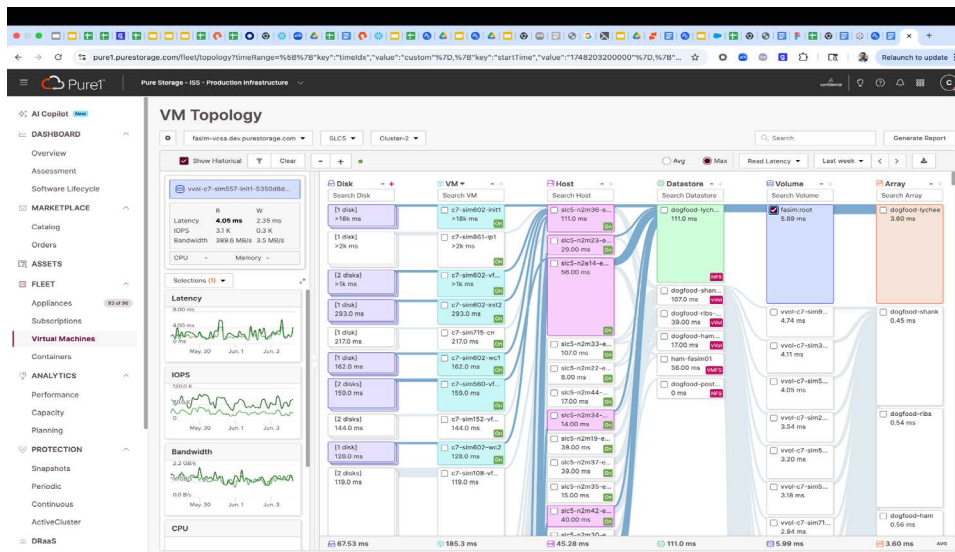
pure1.purestorage.com/fleet/topology?timeRange=%5B%7B"key":"timeIdx","value":"custom"%7D,%7B"key":"startTime","value":"1748203200000"%7D,%7B"...

Relaunch to update

Pure1

Pure Storage - ISS - Production Infrastructure

AI Copilot New

DASHBOARD

Overview

Assessment

Software Lifecycle

MARKETPLACE

Catalog

Orders

ASSETS

FLEET

Appliances 93 of 99

Subscriptions

Virtual Machines

Containers

ANALYTICS

Performance

Capacity

Planning

PROTECTION

Snapshots

Periodic

Continuous

ActiveCluster

DRaaS

VM Topology

fasim-vcsa.dev.purestorage.com

SLCS

Cluster-2

Search

Generate Report

Show Historical

Clear

Avg

Max

Read Latency

Last week

vvol-c7-sim557-init1-5350d8d...

| | R | W |
|---|---|---|
| Latency | 4.05 ms | 2.35 ms |
| IOPS | 3.1 K | 0.3 K |
| Bandwidth | 389.6 MB/s | 3.5 MB/s |

CPU

Memory

Selections (1)

Latency

8.00 ms

4.00 ms

0 ms

May. 20 Jun. 1 Jun. 2

IOPS

120.0 K

0

May. 20 Jun. 1 Jun. 2

Bandwidth

2.2 GB/s

0.0 B/s

May. 30 Jun. 1 Jun. 3

CPU

Disk

Search Disk

[1 disk] >18k ms

[1 disk] >2k ms

[2 disks] >1k ms

[1 disk] 293.0 ms

[1 disk] 217.0 ms

[1 disk] 162.0 ms

[2 disks] 159.0 ms

[2 disks] 144.0 ms

[1 disk] 128.0 ms

[2 disks] 119.0 ms

67.53 ms

VM

Search VM

c7-sim602-init1 >18k ms On

c7-sim861-lp1 >2k ms On

c7-sim602-vf... >1k ms On

c7-sim602-init2 293.0 ms On

c7-sim715-cn 217.0 ms On

c7-sim602-wc1 162.0 ms On

c7-sim560-vf... 159.0 ms On

c7-sim152-vf... 144.0 ms On

c7-sim602-wc2 128.0 ms On

c7-sim108-vf... 119.0 ms

185.3 ms

Host

Search Host

slc5-n2m38-e... 111.0 ms

slc5-n2m23-e... 29.00 ms

slc5-n2e14-e... 56.00 ms

slc5-n2m33-e... 107.0 ms

slc5-n2m22-e... 8.00 ms

slc5-n2m44-... 17.00 ms

slc5-n2m34-... 14.00 ms

slc5-n2m19-e... 38.00 ms

slc5-n2m37-e... 39.00 ms

slc5-n2m35-e... 15.00 ms

slc5-n2m42-e... 40.00 ms

45.28 ms

Datastore

Search Datastore

dogfood-lych... 111.0 ms NFS

dogfood-shan... 107.0 ms VVol

dogfood-ribs-... 39.00 ms VVol

dogfood-ham... 17.00 ms VVol

ham-fasim01 56.00 ms VMFS

dogfood-post... 0 ms NFS

111.0 ms

Volume

Search Volume

fasim:root 5.99 ms

vvol-c7-sim9... 4.74 ms

vvol-c7-sim3... 4.11 ms

vvol-c7-sim5... 4.05 ms

vvol-c7-sim2... 3.54 ms

vvol-c7-sim5... 3.20 ms

vvol-c7-sim5... 3.18 ms

vvol-c7-sim71... 2.84 ms

5.99 ms

Array

Search Array

dogfood-lychee 3.60 ms

dogfood-shank 0.45 ms

dogfood-ribs 0.54 ms

dogfood-ham 0.56 ms

3.60 ms